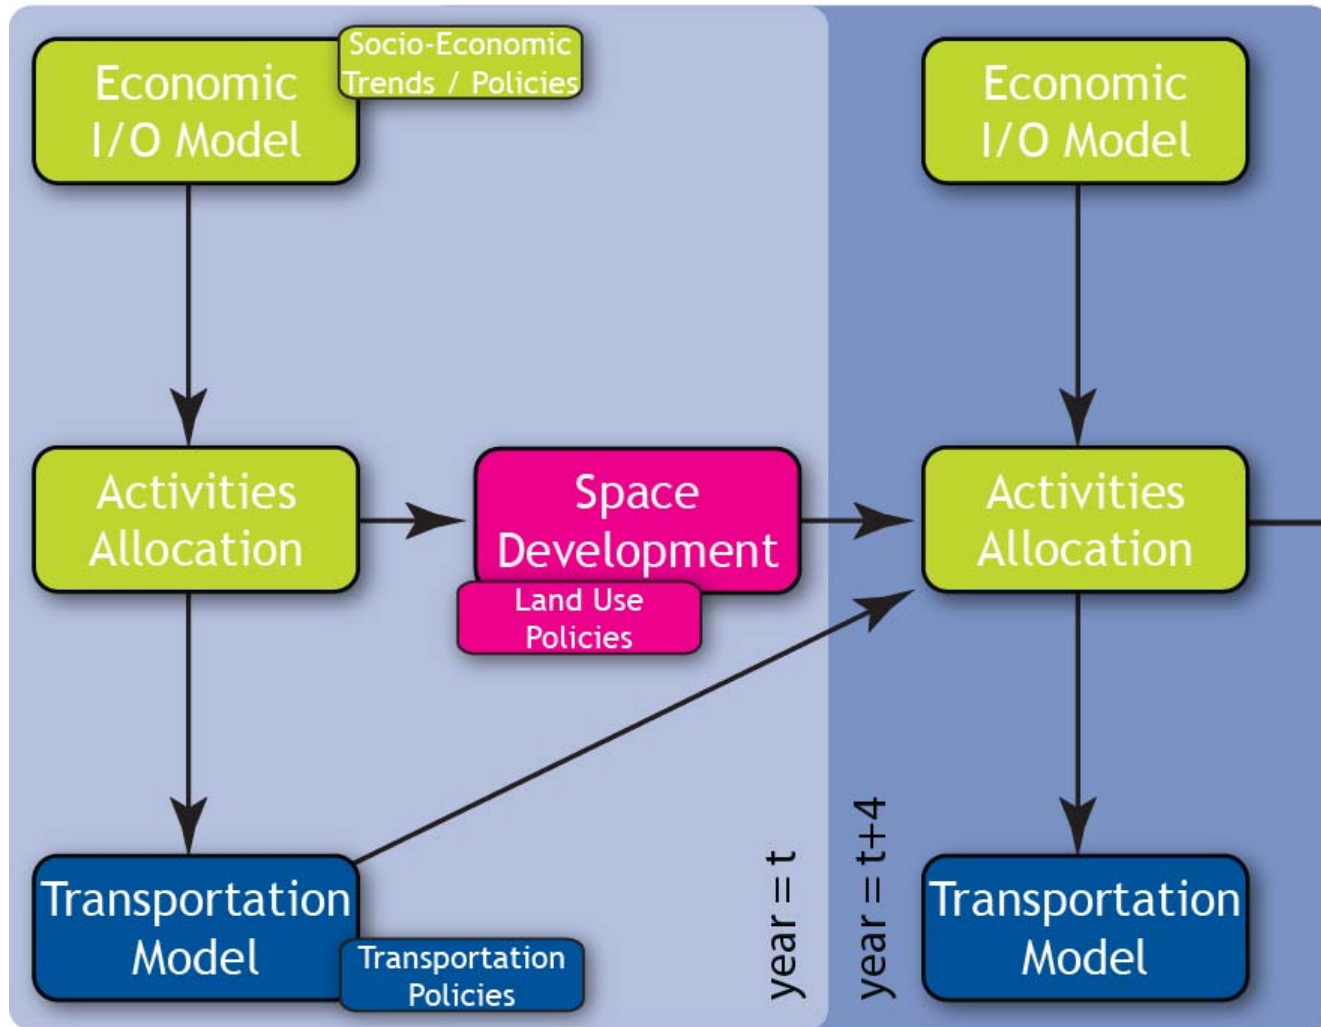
Economic I/O Model

Socio-Economic Trends / Policies

Economic I/O Model

Activities Allocation

Space Development

Land Use Policies

Activities Allocation

Transportation Model

Transportation Policies

year = t

year = t+4

Transportation Model